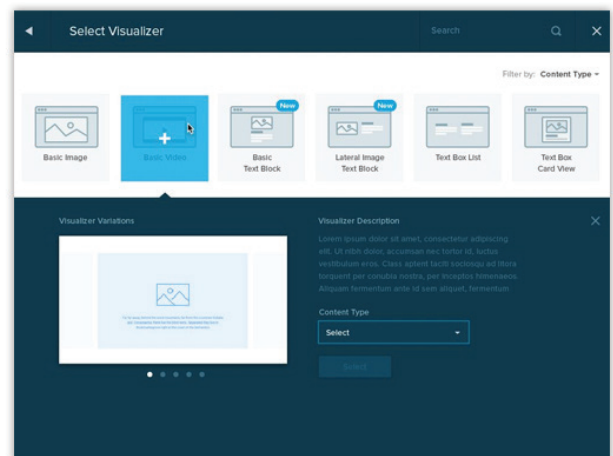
Select Visualizer

Search

Filter by: Content Type

Basic Image

Basic Video

New

Basic Text Block

New

Lateral Image Text Block

Text Box List

Text Box Card View

Visualizer Variations

Visualizer Description

Lorem ipsum dolor sit amet, consectetur adipiscing elit. Ut nibh dolor, accumsan nec tortor id, luctus vestibulum eros. Class aptent taciti sociosqu ad litora torquent per conubia nostra, per inceptos himenaeos. Aliquam fermentum ante id sem aliquet, fermentum

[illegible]

Content Type

Select

Select